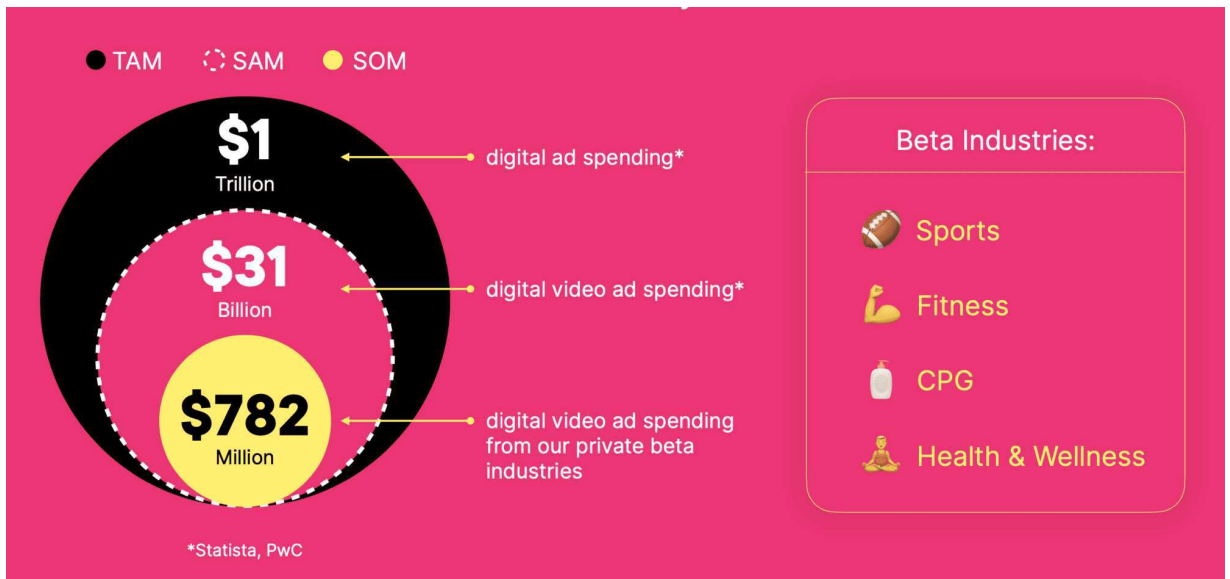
TAM SAM SOM

$1
Trillion

digital ad spending*

$31
Billion

digital video ad spending*

$782
Million

digital video ad spending from our private beta industries

*Statista, PwC

Beta Industries:

Sports

Fitness

CPG

Health & Wellness